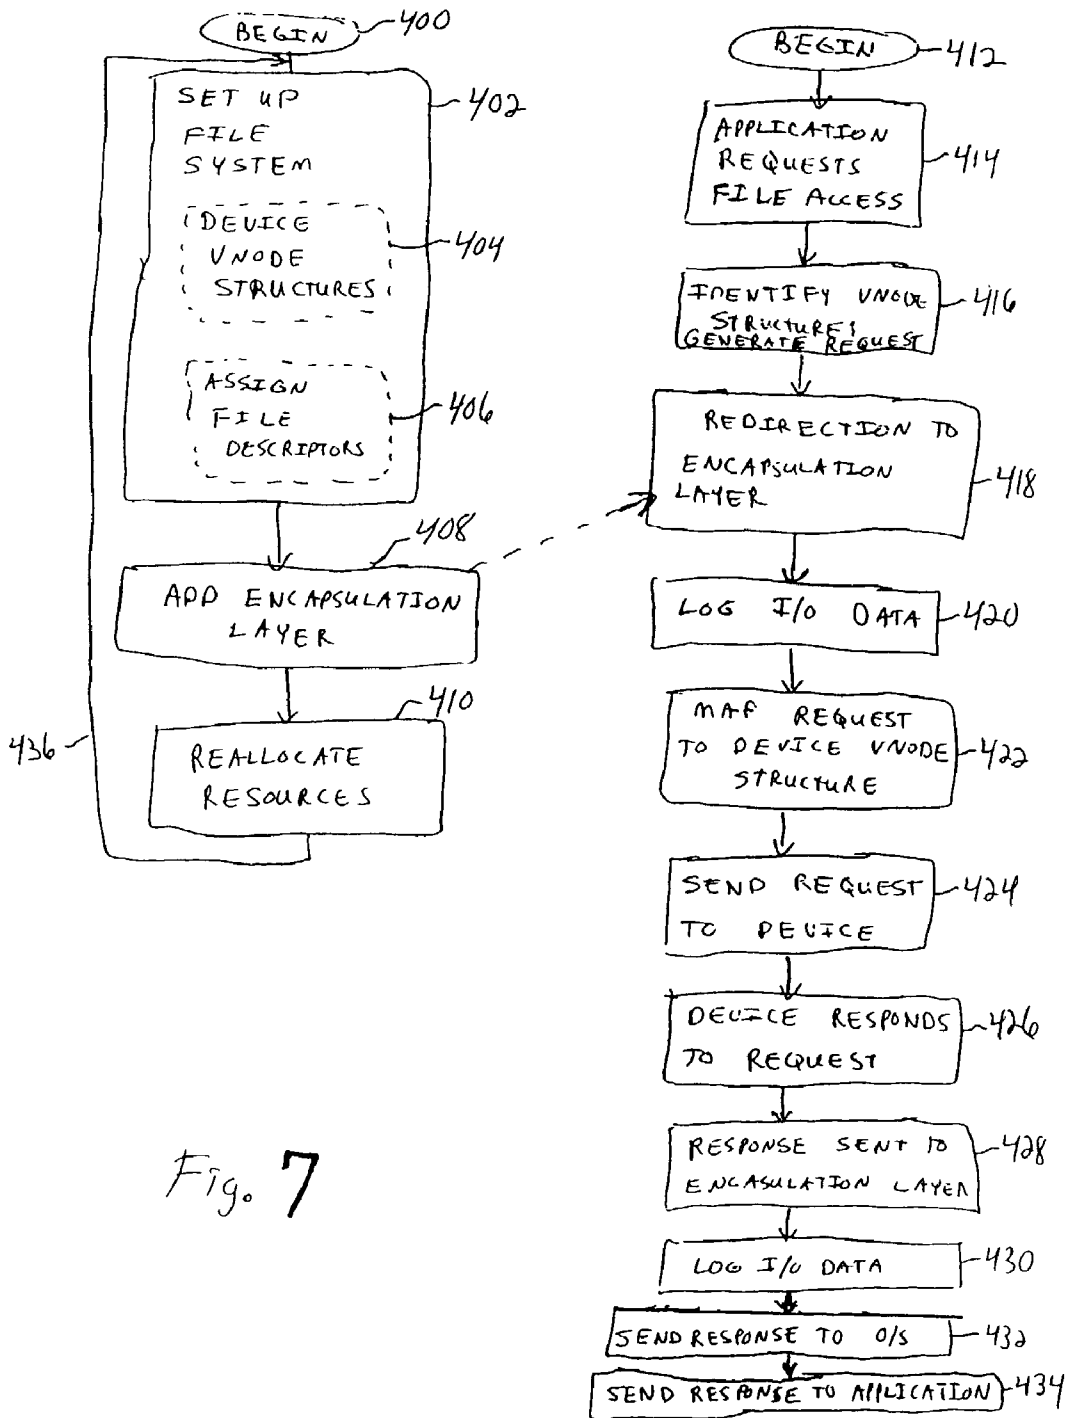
BEGIN 400

SET UP FILE SYSTEM 402

DEVICE VNODE STRUCTURES 404

ASSIGN FILE DESCRIPTORS 406

ADD ENCAPSULATION LAYER 408

REALLOCATE RESOURCES 410

436

Fig. 7

BEGIN 412

APPLICATION REQUESTS FILE ACCESS 414

IDENTIFY VNODE STRUCTURES; GENERATE REQUEST 416

REDIRECTION TO ENCAPSULATION LAYER 418

LOG I/O DATA 420

MAP REQUEST TO DEVICE VNODE STRUCTURE 422

SEND REQUEST TO DEVICE 424

DEVICE RESPONDS TO REQUEST 426

RESPONSE SENT TO ENCASULATION LAYER 428

LOG I/O DATA 430

SEND RESPONSE TO O/S 432

SEND RESPONSE TO APLICATION 434